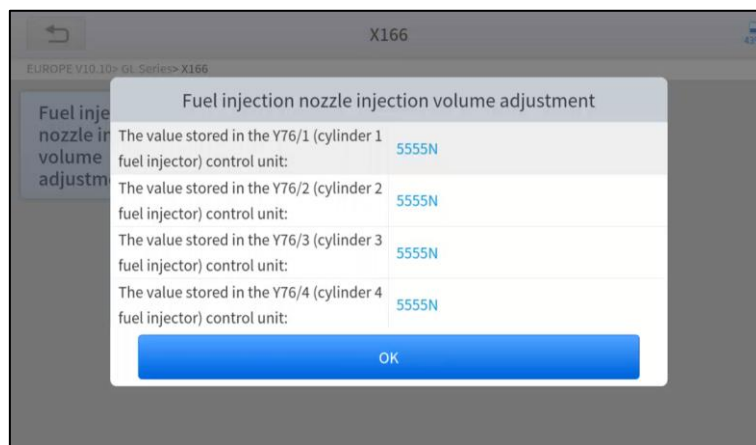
X166

EUROPE V10.10> GL Series> X166

Fuel inje nozzle in volume adjustm

Fuel injection nozzle injection volume adjustment

| | |
|---|---|
| The value stored in the Y76/1 (cylinder 1 fuel injector) control unit: | 5555N |
| The value stored in the Y76/2 (cylinder 2 fuel injector) control unit: | 5555N |
| The value stored in the Y76/3 (cylinder 3 fuel injector) control unit: | 5555N |
| The value stored in the Y76/4 (cylinder 4 fuel injector) control unit: | 5555N |

OK